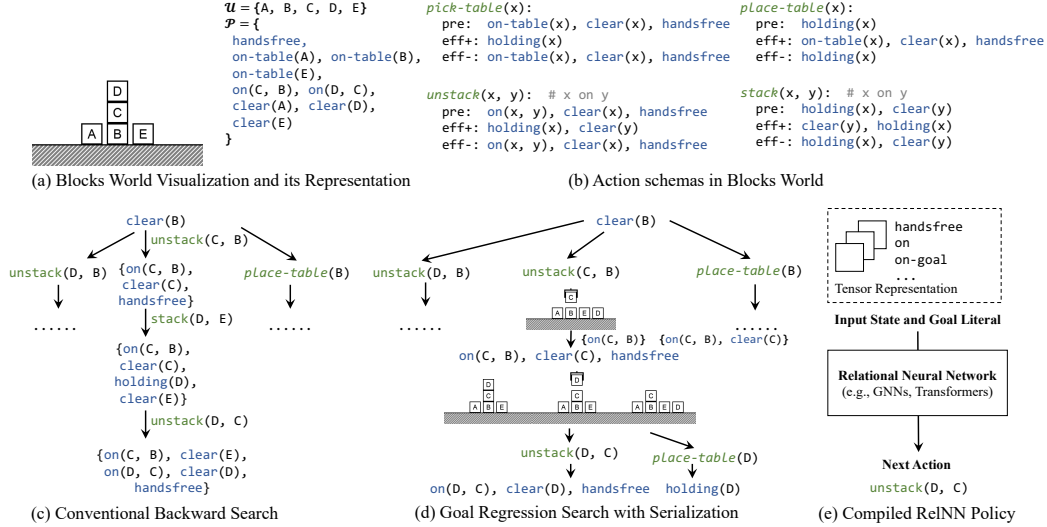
D
C
A B E

$\mathcal{U}$ = {A, B, C, D, E}
$\mathcal{P}$ = {
handsfree,
on-table(A), on-table(B),
on-table(E),
on(C, B), on(D, C),
clear(A), clear(D),
clear(E)
}

(a) Blocks World Visualization and its Representation

pick-table(x):
pre: on-table(x), clear(x), handsfree
eff+: holding(x)
eff-: on-table(x), clear(x), handsfree

place-table(x):
pre: holding(x)
eff+: on-table(x), clear(x), handsfree
eff-: holding(x)

unstack(x, y): # x on y
pre: on(x, y), clear(x), handsfree
eff+: holding(x), clear(y)
eff-: on(x, y), clear(x), handsfree

stack(x, y): # x on y
pre: holding(x), clear(y)
eff+: clear(y), holding(x)
eff-: holding(x), clear(y)

(b) Action schemas in Blocks World

clear(B)
unstack(D, B)
unstack(C, B)
place-table(B)
......
{on(C, B), clear(C), handsfree}
......
stack(D, E)
{on(C, B), clear(C), holding(D), clear(E)}
unstack(D, C)
{on(C, B), clear(E), on(D, C), clear(D), handsfree}

(c) Conventional Backward Search

clear(B)
unstack(D, B)
unstack(C, B)
place-table(B)
......
C
A B E D
{on(C, B)}
on(C, B), clear(C), handsfree
......
{on(C, B), clear(C)}
D
C
A B E
D
A B E C
C
A B E D
unstack(D, C)
place-table(D)
on(D, C), clear(D), handsfree
holding(D)

(d) Goal Regression Search with Serialization

handsfree
on
on-goal
...
Tensor Representation
Input State and Goal Literal
Relational Neural Network
(e.g., GNNs, Transformers)
Next Action
unstack(D, C)

(e) Compiled RelNN Policy